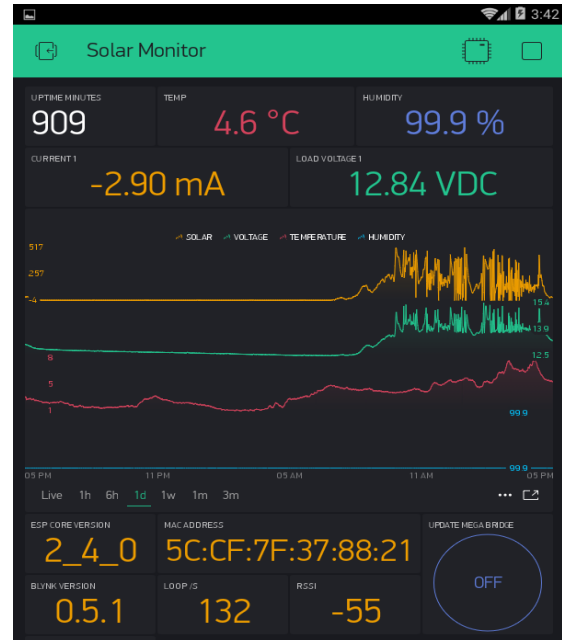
3:42

Solar Monitor

UPTIME MINUTES
909

TEMP
4.6 °C

HUMIDITY
99.9 %

CURRENT 1
-2.90 mA

LOAD VOLTAGE 1
12.84 VDC

SOLAR VOLTAGE TEMPERATURE HUMIDITY

517
257
-4
15.4
13.9
8
12.5
5
1
99.9
99.9

05 PM 11 PM 05 AM 11 AM 05 PM

Live 1h 6h 1d 1w 1m 3m

ESP CORE VERSION
2_4_0

MAC ADDRESS
5C:CF:7F:37:88:21

UPDATE MEGA BRIDGE
OFF

BLYNK VERSION
0.5.1

LOOP /S
132

RSSI
-55